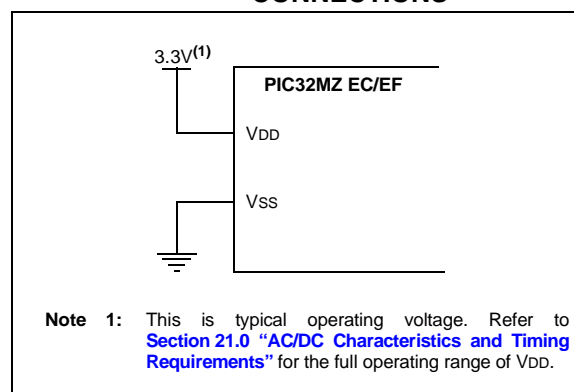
CONNECTIONS

3.3V$^{(1)}$

PIC32MZ EC/EF

VDD

VSS

Note 1: This is typical operating voltage. Refer to Section 21.0 "AC/DC Characteristics and Timing Requirements" for the full operating range of VDD.